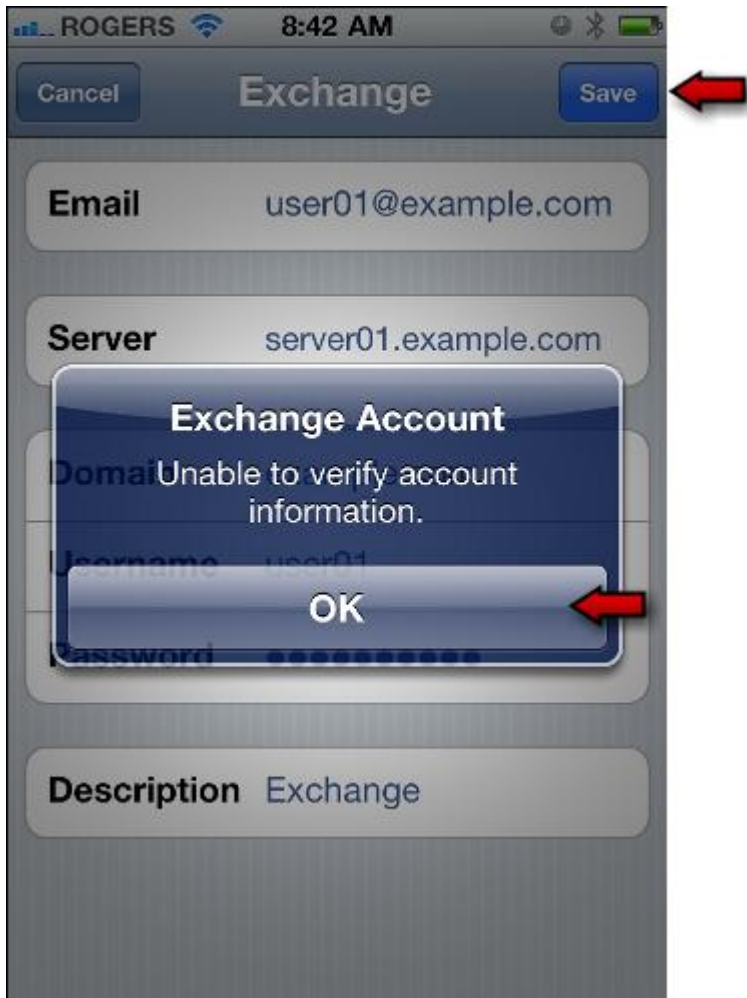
ROGERS 8:42 AM

Cancel Exchange Save

Email user01@example.com

Server server01.example.com

Domai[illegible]

Username user01

Password ●●●●●●●●●●●

Exchange Account

Unable to verify account information.

OK

Description Exchange